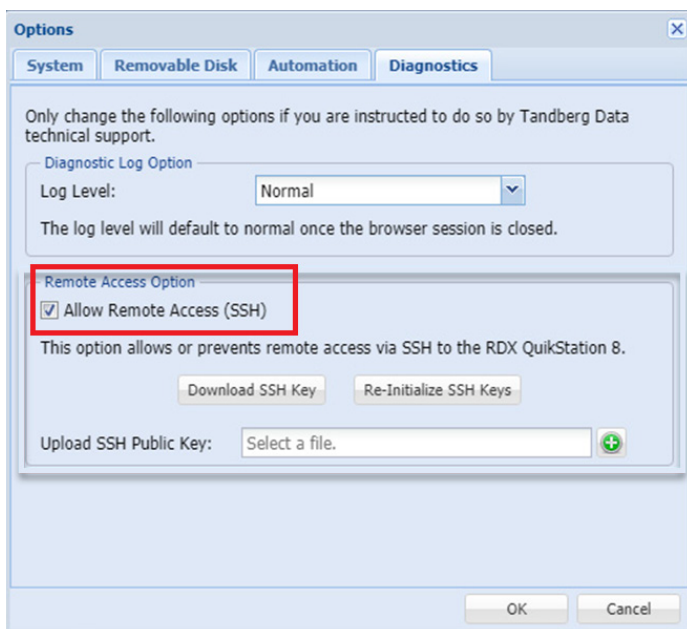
Options

System | Removable Disk | Automation | Diagnostics

Only change the following options if you are instructed to do so by Tandberg Data technical support.

Diagnostic Log Option

Log Level: Normal

The log level will default to normal once the browser session is closed.

Remote Access Option

☑ Allow Remote Access (SSH)

This option allows or prevents remote access via SSH to the RDX QuikStation 8.

Download SSH Key | Re-Initialize SSH Keys

Upload SSH Public Key: Select a file.

OK | Cancel